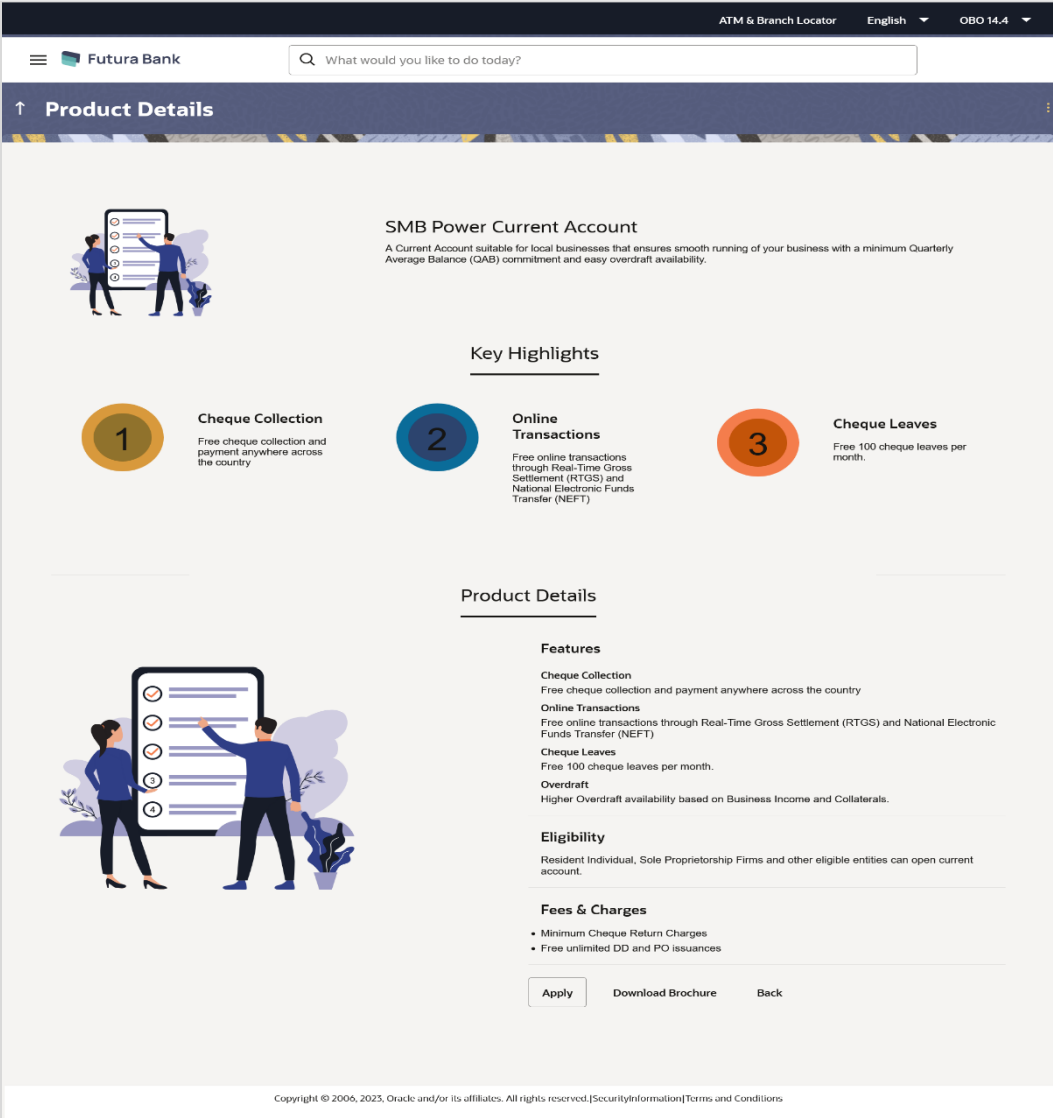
ATM & Branch Locator English OBO 14.4

Futura Bank

What would you like to do today?

Product Details

SMB Power Current Account

A Current Account suitable for local businesses that ensures smooth running of your business with a minimum Quarterly Average Balance (QAB) commitment and easy overdraft availability.

Key Highlights

1

Cheque Collection

Free cheque collection and payment anywhere across the country

2

Online Transactions

Free online transactions through Real-Time Gross Settlement (RTGS) and National Electronic Funds Transfer (NEFT)

3

Cheque Leaves

Free 100 cheque leaves per month.

Product Details

Features

Cheque Collection

Free cheque collection and payment anywhere across the country

Online Transactions

Free online transactions through Real-Time Gross Settlement (RTGS) and National Electronic Funds Transfer (NEFT)

Cheque Leaves

Free 100 cheque leaves per month.

Overdraft

Higher Overdraft availability based on Business Income and Collaterals.

Eligibility

Resident Individual, Sole Proprietorship Firms and other eligible entities can open current account.

Fees & Charges

- Minimum Cheque Return Charges
- Free unlimited DD and PO issuances

Apply Download Brochure Back

Copyright © 2006, 2023, Oracle and/or its affiliates. All rights reserved.|SecurityInformation|Terms and Conditions